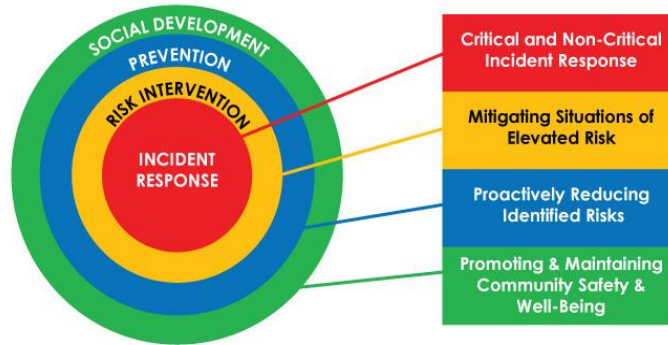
SOCIAL DEVELOPMENT
PREVENTION
RISK INTERVENTION
INCIDENT RESPONSE

Critical and Non-Critical Incident Response

Mitigating Situations of Elevated Risk

Proactively Reducing Identified Risks

Promoting & Maintaining Community Safety & Well-Being